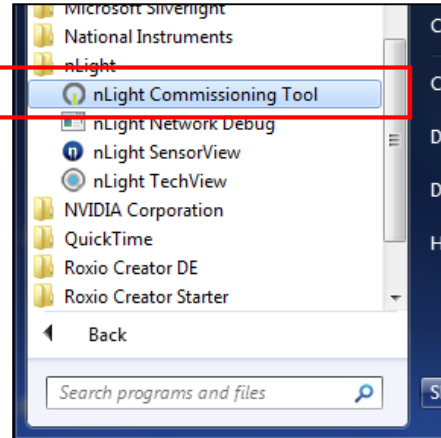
Microsoft Silverlight
National Instruments
nLight
nLight Commissioning Tool
nLight Network Debug
nLight SensorView
nLight TechView
NVIDIA Corporation
QuickTime
Roxio Creator DE
Roxio Creator Starter
Back
Search programs and files
C
C
D
D
H
S